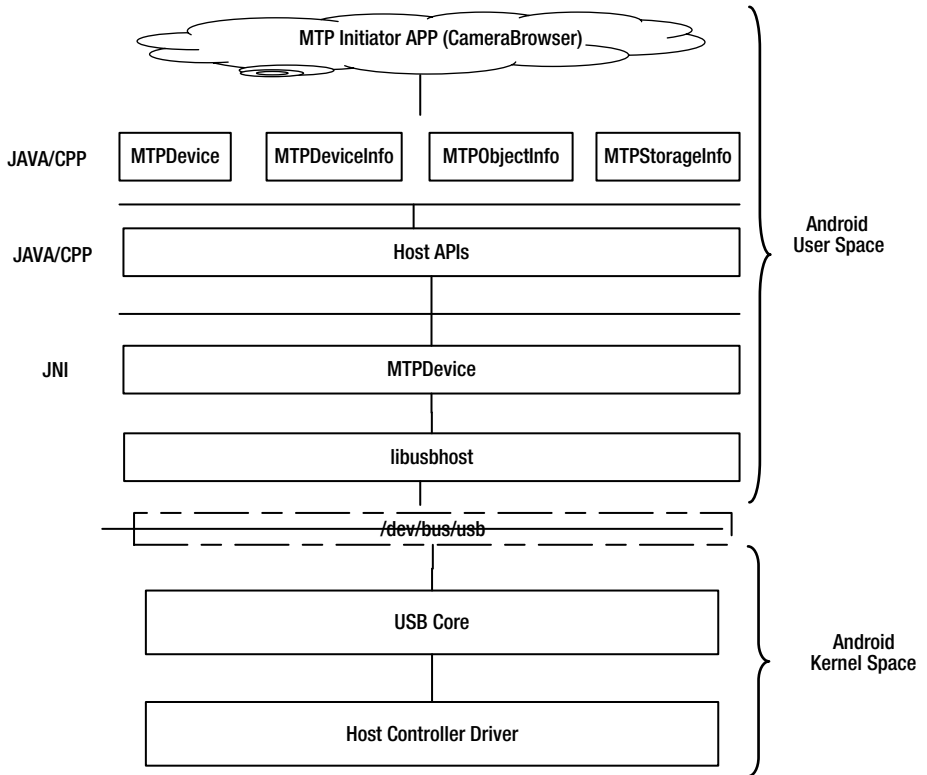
MTP Initiator APP (CameraBrowser)

JAVA/CPP

MTPDevice

MTPDeviceInfo

MTPObjectInfo

MTPStorageInfo

JAVA/CPP

Host APIs

JNI

MTPDevice

libusbhost

/dev/bus/usb

USB Core

Host Controller Driver

Android User Space

Android Kernel Space